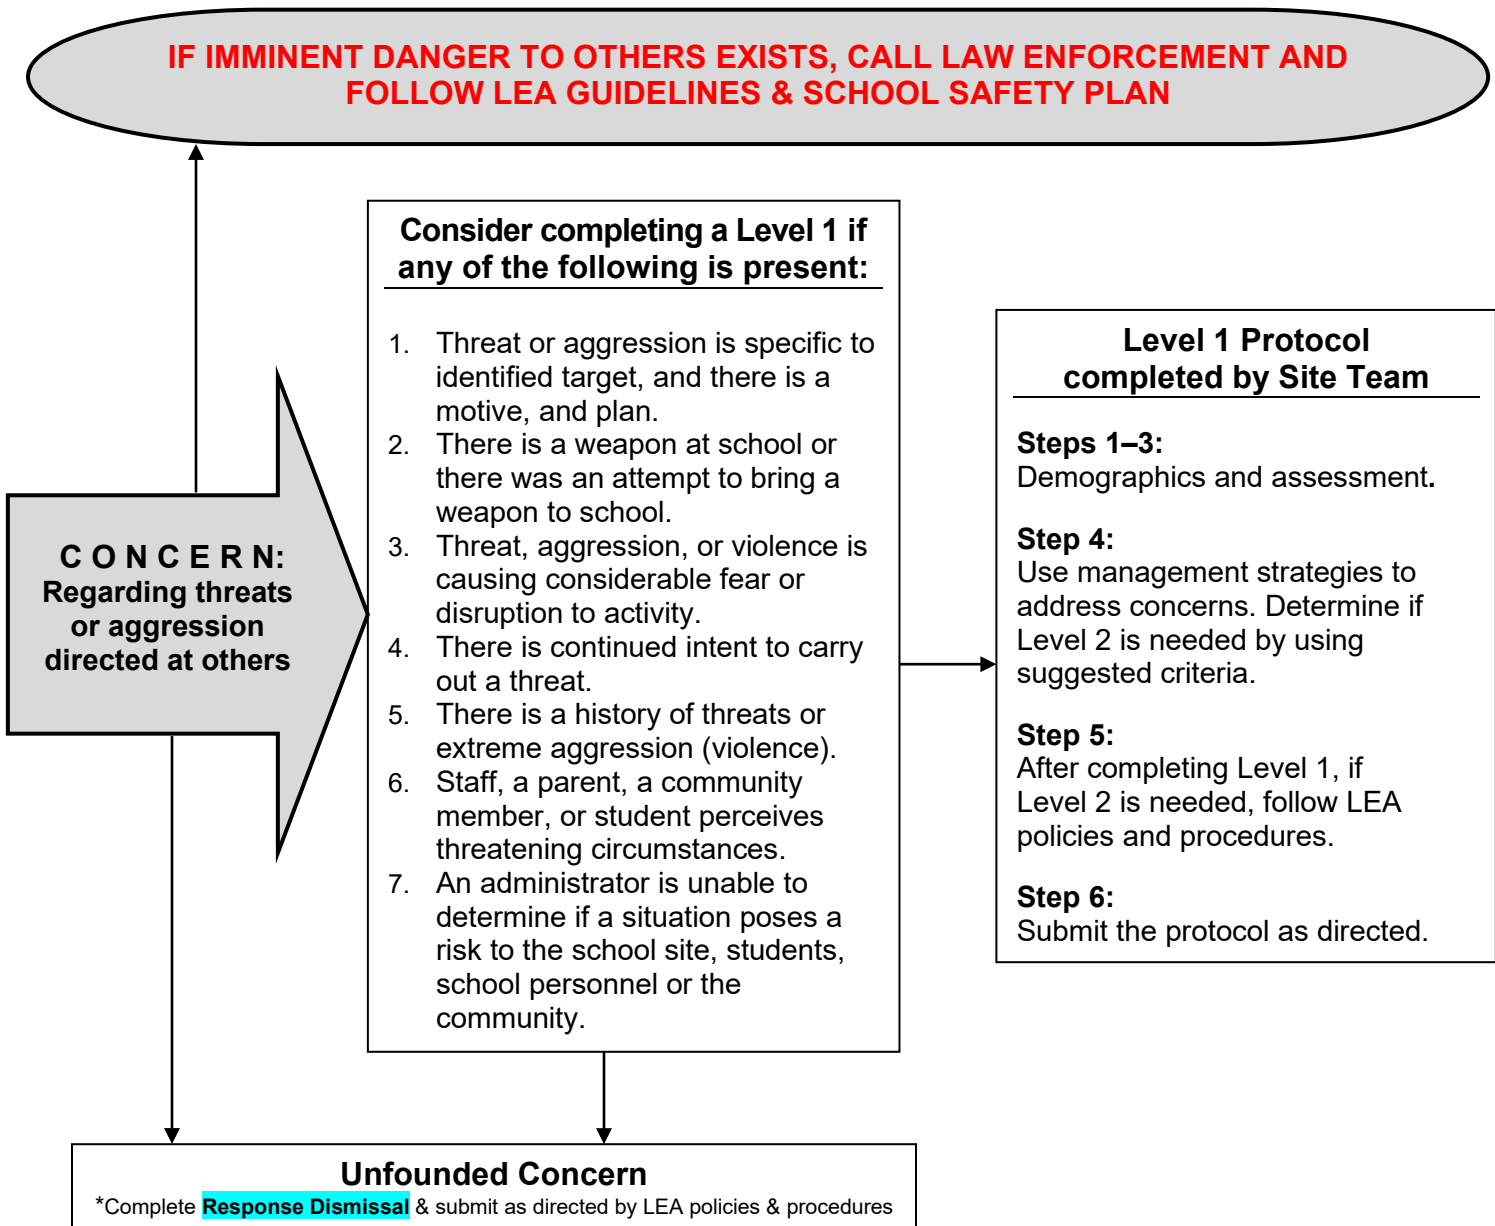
IF IMMINENT DANGER TO OTHERS EXISTS, CALL LAW ENFORCEMENT AND FOLLOW LEA GUIDELINES & SCHOOL SAFETY PLAN

CONCERN: Regarding threats or aggression directed at others

Consider completing a Level 1 if any of the following is present:

1. Threat or aggression is specific to identified target, and there is a motive, and plan.
2. There is a weapon at school or there was an attempt to bring a weapon to school.
3. Threat, aggression, or violence is causing considerable fear or disruption to activity.
4. There is continued intent to carry out a threat.
5. There is a history of threats or extreme aggression (violence).
6. Staff, a parent, a community member, or student perceives threatening circumstances.
7. An administrator is unable to determine if a situation poses a risk to the school site, students, school personnel or the community.

Level 1 Protocol completed by Site Team

Steps 1–3:
Demographics and assessment.

Step 4:
Use management strategies to address concerns. Determine if Level 2 is needed by using suggested criteria.

Step 5:
After completing Level 1, if Level 2 is needed, follow LEA policies and procedures.

Step 6:
Submit the protocol as directed.

Unfounded Concern
*Complete Response Dismissal & submit as directed by LEA policies & procedures